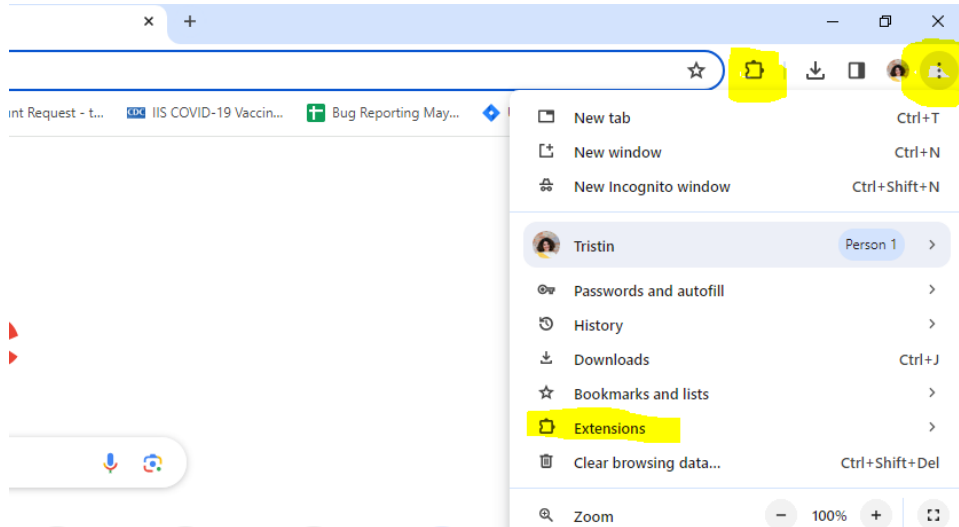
×
+
nt Request - t...
CDC IIS COVID-19 Vaccin...
Bug Reporting May...
New tab Ctrl+T
New window Ctrl+N
New Incognito window Ctrl+Shift+N
Tristin
Person 1
Passwords and autofill
History
Downloads Ctrl+J
Bookmarks and lists
Extensions
Clear browsing data... Ctrl+Shift+Del
Zoom
−
100%
+